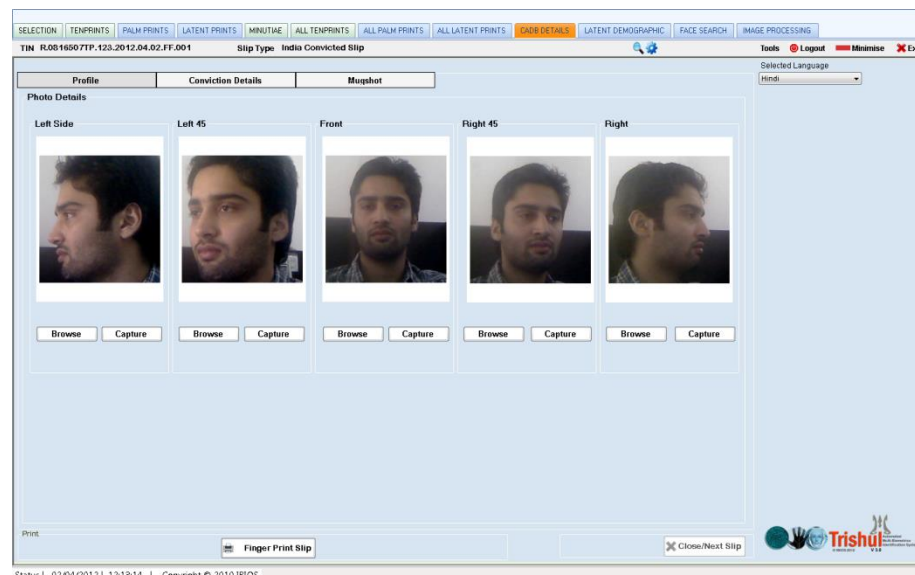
SELECTION | TENPRINTS | PALM PRINTS | LATENT PRINTS | MINUTIAE | ALL TENPRINTS | ALL PALM PRINTS | ALL LATENT PRINTS | CADB DETAILS | LATENT DEMOGRAPHIC | FACE SEARCH | IMAGE PROCESSING

TIN R.0816507TP.123.2012.04.02.FF.001 Slip Type India Convicted Slip

Tools Logout Minimise Ex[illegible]

Selected Language

Hindi

Profile | Conviction Details | Mugshot

Photo Details

Left Side

Browse Capture

Left 45

Browse Capture

Front

Browse Capture

Right 45

Browse Capture

Right

Browse Capture

Print

Finger Print Slip

Close/Next Slip

Trishul

Status | 02/04/2012 | 12:13:14 | Copyright © 2010 IBIOS